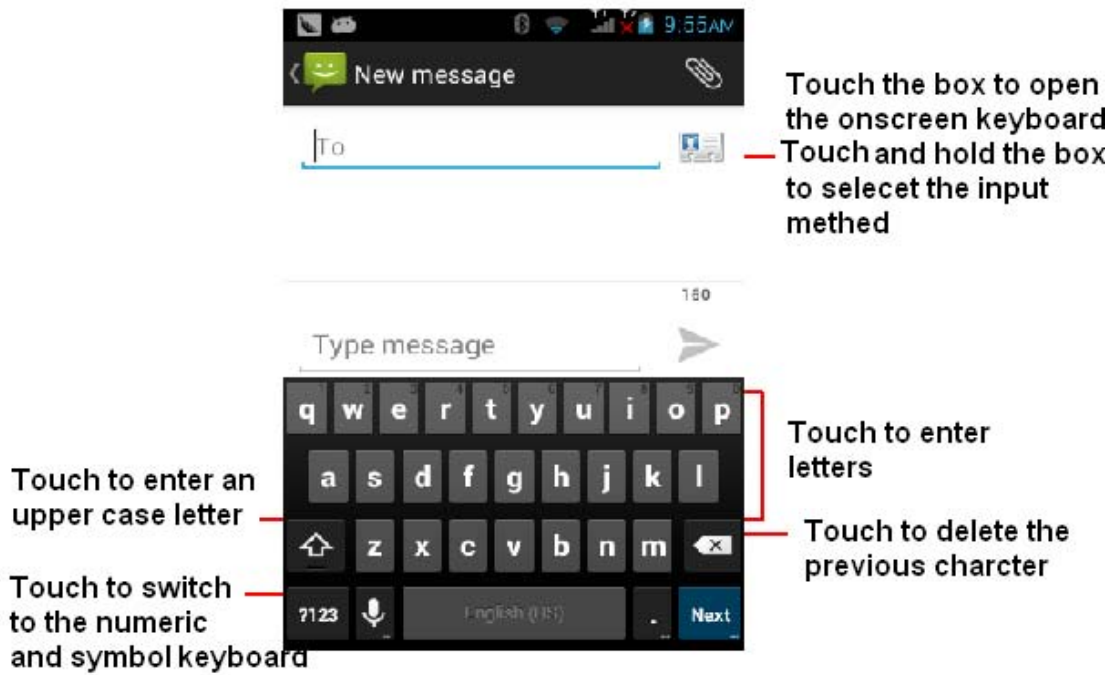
9:55AM

New message

To

160

Type message

q w e r t y u i o p

a s d f g h j k l

z x c v b n m

?123

English (US)

.

Next

Touch the box to open the onscreen keyboard

Touch and hold the box to selecet the input methed

Touch to enter letters

Touch to enter an upper case letter

Touch to delete the previous charcter

Touch to switch to the numeric and symbol keyboard